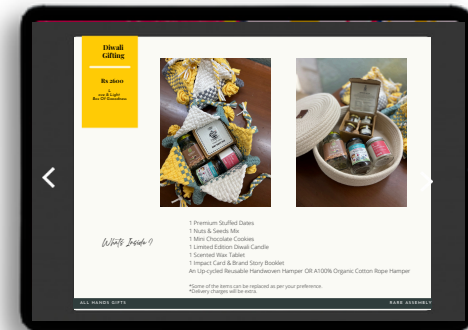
Diwali Gifting

Rs 2600

L
uxe & Light
Box Of Goodness

Whats Inside?

1 Premium Stuffed Dates
1 Nuts & Seeds Mix
1 Mini Chocolate Cookies
1 Limited Edition Diwali Candle
1 Scented Wax Tablet
1 Impact Card & Brand Story Booklet
An Up-cycled Reusable Handwoven Hamper OR A100% Organic Cotton Rope Hamper

*Some of the items can be replaced as per your preference.
*Delivery charges will be extra.

ALL HANDS GIFTS

RARE ASSEMBLY